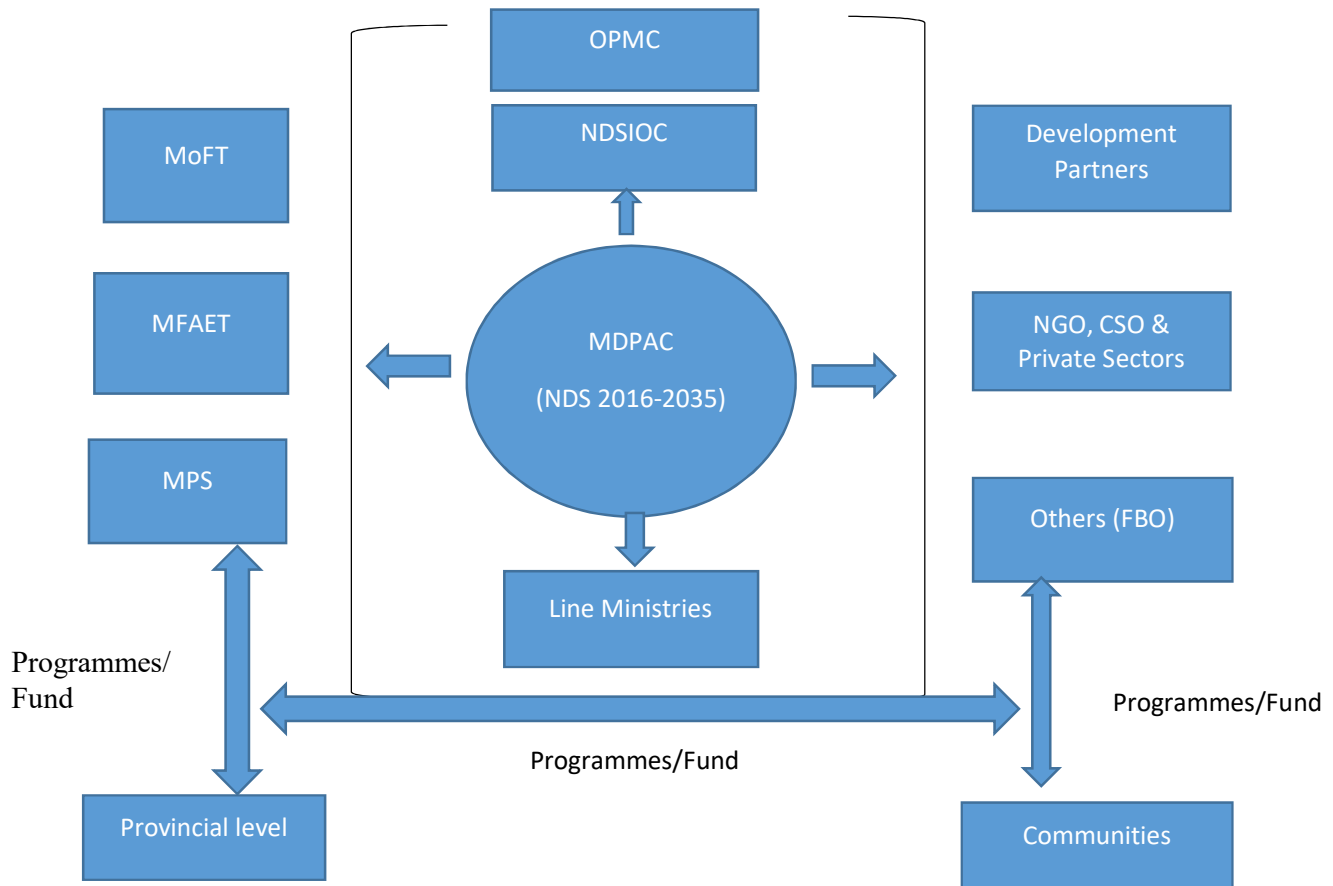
OPMC

NDSIOC

MoFT

Development Partners

MFAET

MDPAC

(NDS 2016-2035)

NGO, CSO & Private Sectors

MPS

Others (FBO)

Line Ministries

Programmes/ Fund

Programmes/Fund

Programmes/Fund

Provincial level

Communities